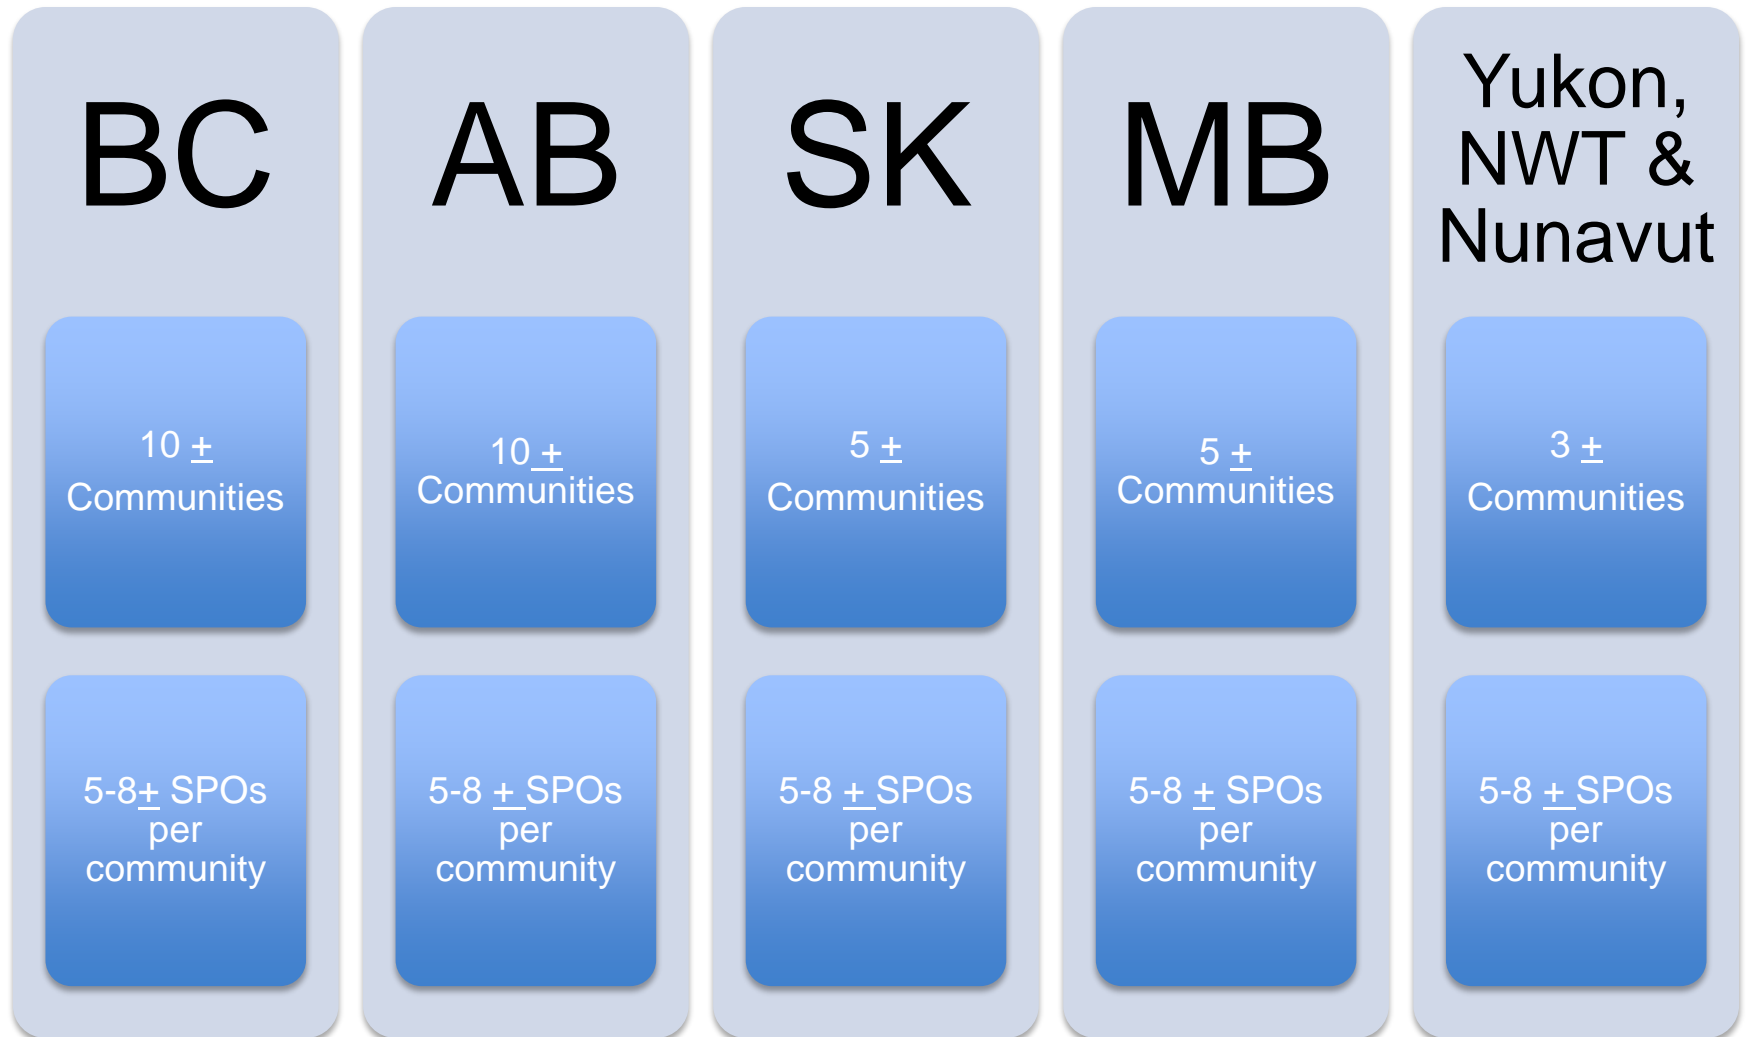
BC

10 ±
Communities

5-8± SPOs per community

AB

10 ±
Communities

5-8 ± SPOs per community

SK

5 ±
Communities

5-8 ± SPOs per community

MB

5 ±
Communities

5-8 ± SPOs per community

Yukon, NWT & Nunavut

3 ±
Communities

5-8 ± SPOs per community